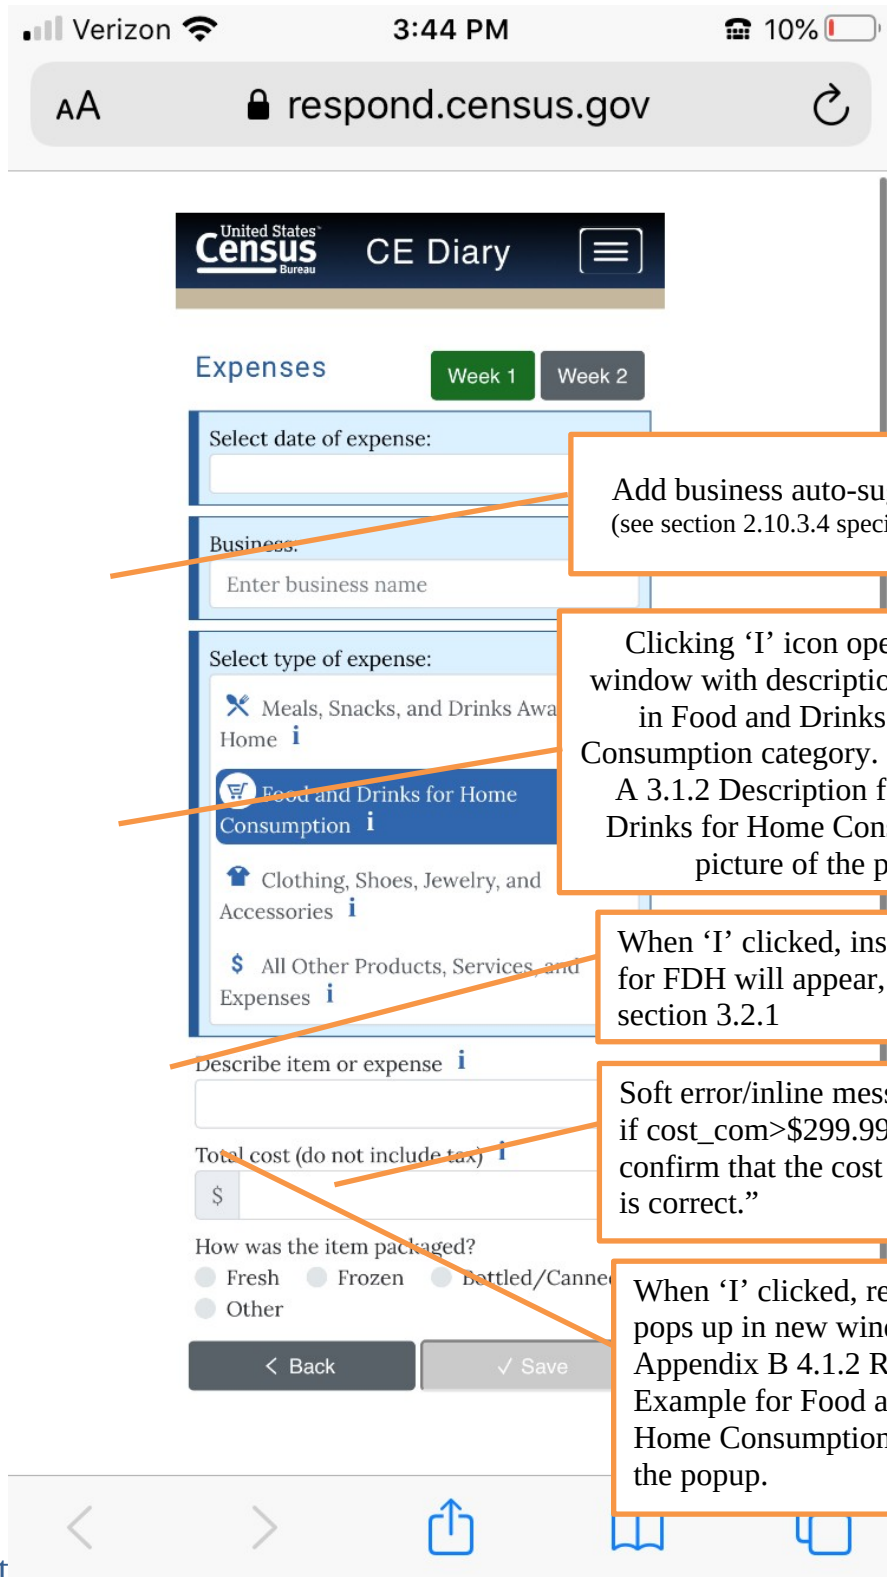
Verizon 3:44 PM 10%

AA respond.census.gov

United States Census Bureau CE Diary

Expenses Week 1 Week 2

Select date of expense:

Add business auto-su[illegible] (see section 2.10.3.4 speci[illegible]

Business:

Enter business name

Select type of expense:

Clicking 'I' icon ope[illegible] window with descriptio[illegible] in Food and Drinks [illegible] Consumption category. A 3.1.2 Description f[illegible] Drinks for Home Con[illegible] picture of the p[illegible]

Meals, Snacks, and Drinks Awa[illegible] Home i

Food and Drinks for Home Consumption i

Clothing, Shoes, Jewelry, and Accessories i

When 'I' clicked, ins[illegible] for FDH will appear, section 3.2.1

All Other Products, Services, and Expenses i

Describe item or expense i

Soft error/inline mes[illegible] if cost_com>$299.99 confirm that the cost is correct."

Total cost (do not include tax) i

$

How was the item packaged?

When 'I' clicked, re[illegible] pops up in new win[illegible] Appendix B 4.1.2 R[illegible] Example for Food a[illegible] Home Consumption the popup.

Fresh Frozen Bottled/Canne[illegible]

Other

< Back ✓ Save